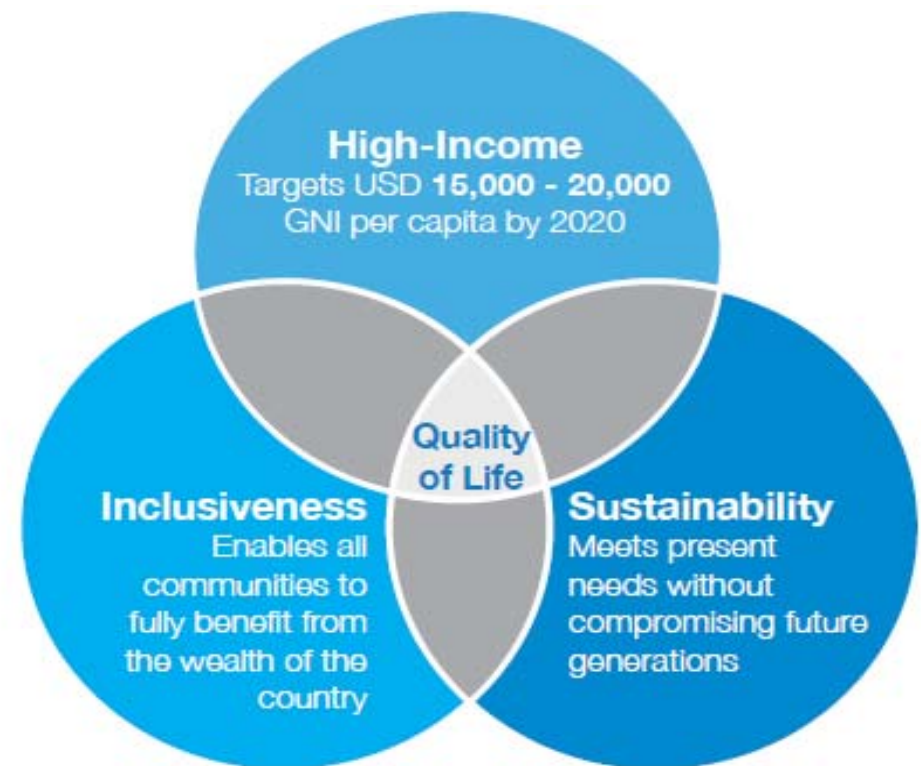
High-Income
Targets USD **15,000 - 20,000** GNI per capita by 2020

Quality of Life

Inclusiveness
Enables all communities to fully benefit from the wealth of the country

Sustainability
Meets present needs without compromising future generations